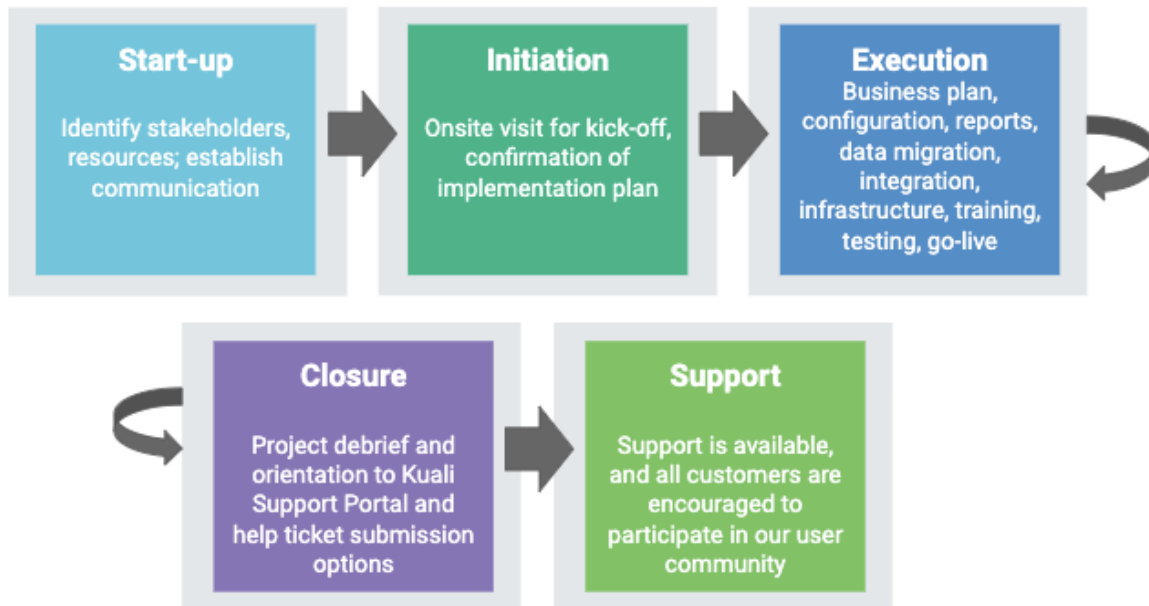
Start-up

Identify stakeholders, resources; establish communication

Initiation

Onsite visit for kick-off, confirmation of implementation plan

Execution

Business plan, configuration, reports, data migration, integration, infrastructure, training, testing, go-live

Closure

Project debrief and orientation to Kuali Support Portal and help ticket submission options

Support

Support is available, and all customers are encouraged to participate in our user community